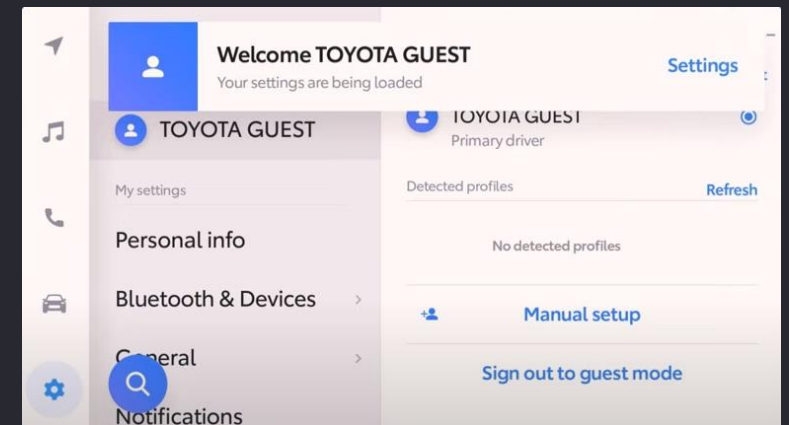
Welcome TOYOTA GUEST
Your settings are being loaded

Settings

TOYOTA GUEST

My settings

Personal info

Bluetooth & Devices

General

Notifications

TOYOTA GUEST
Primary driver

Detected profiles

Refresh

No detected profiles

Manual setup

Sign out to guest mode